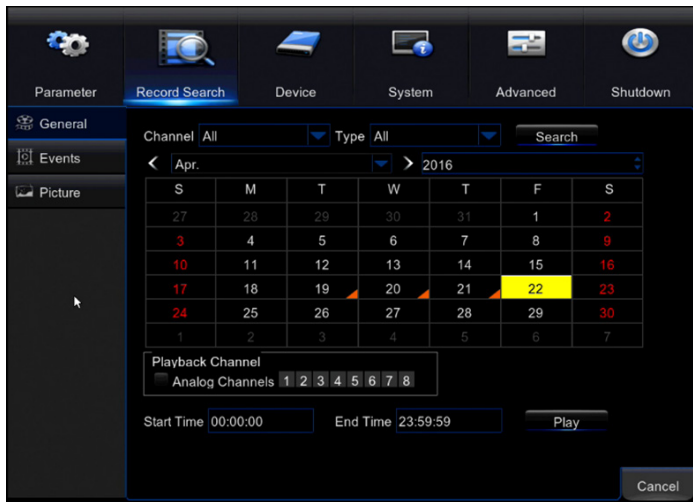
Parameter
Record Search
Device
System
Advanced
Shutdown

General
Events
Picture

Channel All
Type All
Search

Apr.
2016

| S | M | T | W | T | F | S |
|---|---|---|---|---|---|---|
| 27 | 28 | 29 | 30 | 31 | 1 | 2 |
| 3 | 4 | 5 | 6 | 7 | 8 | 9 |
| 10 | 11 | 12 | 13 | 14 | 15 | 16 |
| 17 | 18 | 19 | 20 | 21 | 22 | 23 |
| 24 | 25 | 26 | 27 | 28 | 29 | 30 |
| 1 | 2 | 3 | 4 | 5 | 6 | 7 |

Playback Channel
Analog Channels 1 2 3 4 5 6 7 8

Start Time 00:00:00
End Time 23:59:59
Play

Cancel